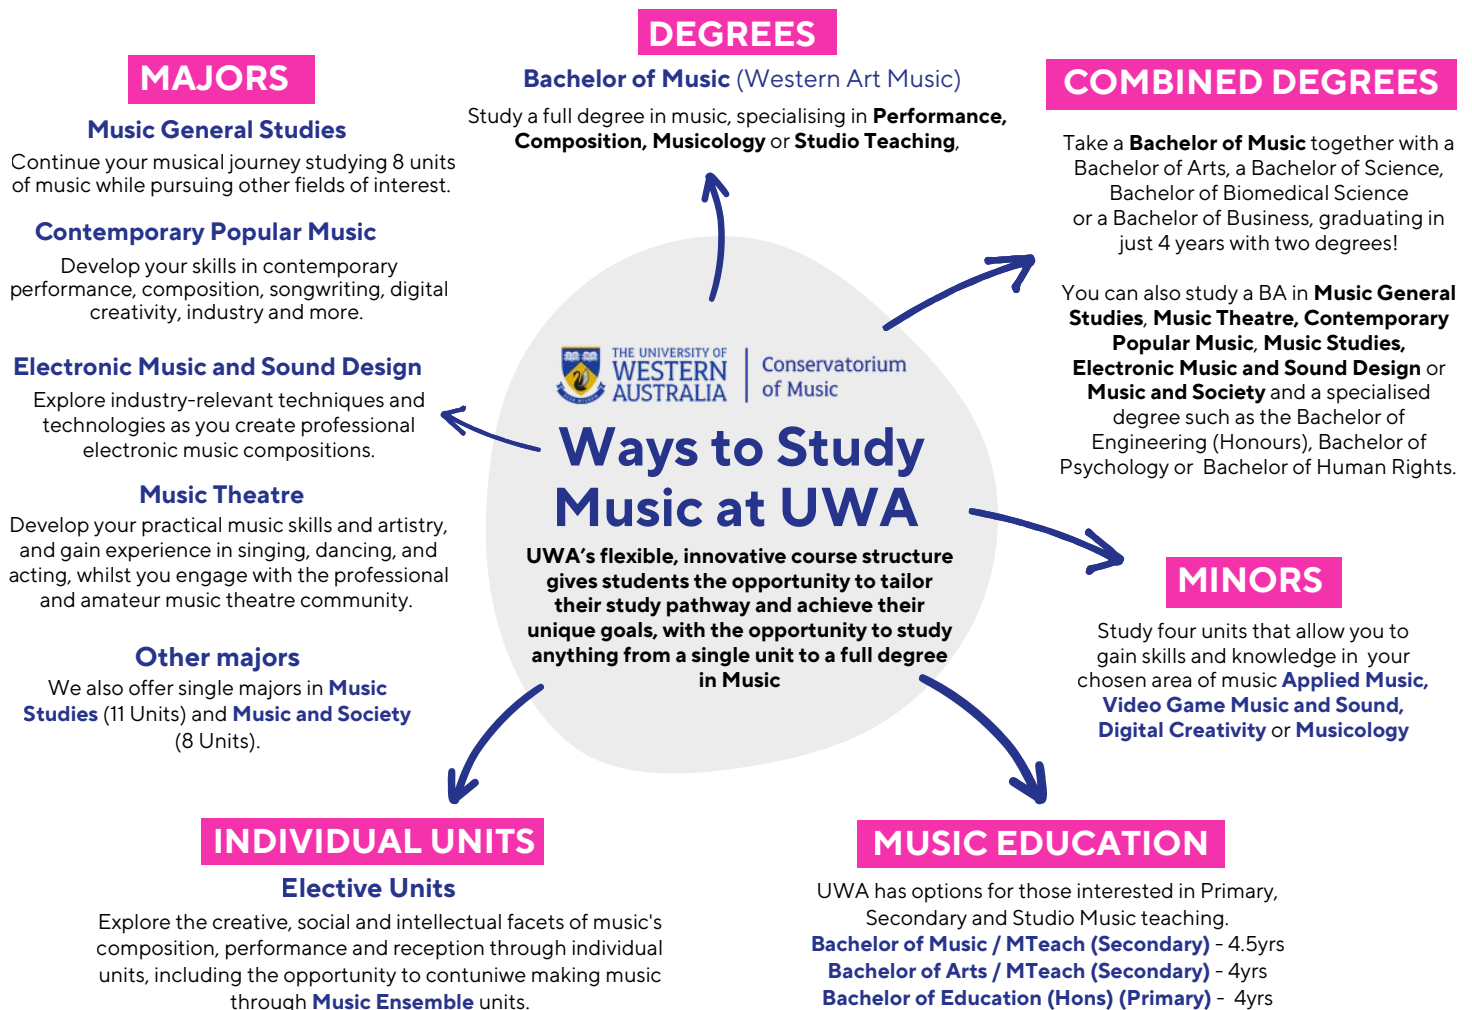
THE UNIVERSITY OF WESTERN AUSTRALIA | Conservatorium of Music

Ways to Study Music at UWA

UWA's flexible, innovative course structure gives students the opportunity to tailor their study pathway and achieve their unique goals, with the opportunity to study anything from a single unit to a full degree in Music

DEGREES

Bachelor of Music (Western Art Music)

Study a full degree in music, specialising in Performance, Composition, Musicology or Studio Teaching,

MAJORS

Music General Studies

Continue your musical journey studying 8 units of music while pursuing other fields of interest.

Contemporary Popular Music

Develop your skills in contemporary performance, composition, songwriting, digital creativity, industry and more.

Electronic Music and Sound Design

Explore industry-relevant techniques and technologies as you create professional electronic music compositions.

Music Theatre

Develop your practical music skills and artistry, and gain experience in singing, dancing, and acting, whilst you engage with the professional and amateur music theatre community.

Other majors

We also offer single majors in Music Studies (11 Units) and Music and Society (8 Units).

COMBINED DEGREES

Take a Bachelor of Music together with a Bachelor of Arts, a Bachelor of Science, Bachelor of Biomedical Science or a Bachelor of Business, graduating in just 4 years with two degrees!

You can also study a BA in Music General Studies, Music Theatre, Contemporary Popular Music, Music Studies, Electronic Music and Sound Design or Music and Society and a specialised degree such as the Bachelor of Engineering (Honours), Bachelor of Psychology or Bachelor of Human Rights.

MINORS

Study four units that allow you to gain skills and knowledge in your chosen area of music Applied Music, Video Game Music and Sound, Digital Creativity or Musicology

INDIVIDUAL UNITS

Elective Units

Explore the creative, social and intellectual facets of music's composition, performance and reception through individual units, including the opportunity to contuniwe making music through Music Ensemble units.

MUSIC EDUCATION

UWA has options for those interested in Primary, Secondary and Studio Music teaching.
Bachelor of Music / MTeach (Secondary) - 4.5yrs
Bachelor of Arts / MTeach (Secondary) - 4yrs
Bachelor of Education (Hons) (Primary) - 4yrs